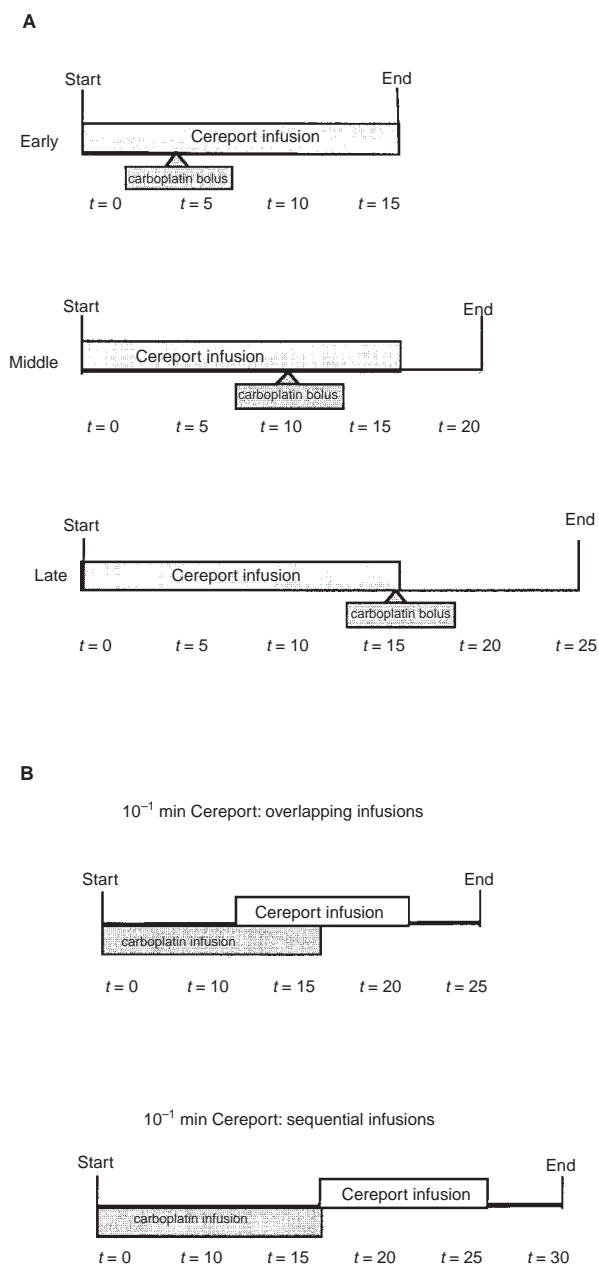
A

Start

End

Early

Cereport infusion

carboplatin bolus

$t = 0$ $t = 5$ $t = 10$ $t = 15$

Start

End

Middle

Cereport infusion

carboplatin bolus

$t = 0$ $t = 5$ $t = 10$ $t = 15$ $t = 20$

Start

End

Late

Cereport infusion

carboplatin bolus

$t = 0$ $t = 5$ $t = 10$ $t = 15$ $t = 20$ $t = 25$

B

$10^{-1}$ min Cereport: overlapping infusions

Start

End

Cereport infusion

carboplatin infusion

$t = 0$ $t = 10$ $t = 15$ $t = 20$ $t = 25$

$10^{-1}$ min Cereport: sequential infusions

Start

End

Cereport infusion

carboplatin infusion

$t = 0$ $t = 10$ $t = 15$ $t = 20$ $t = 25$ $t = 30$